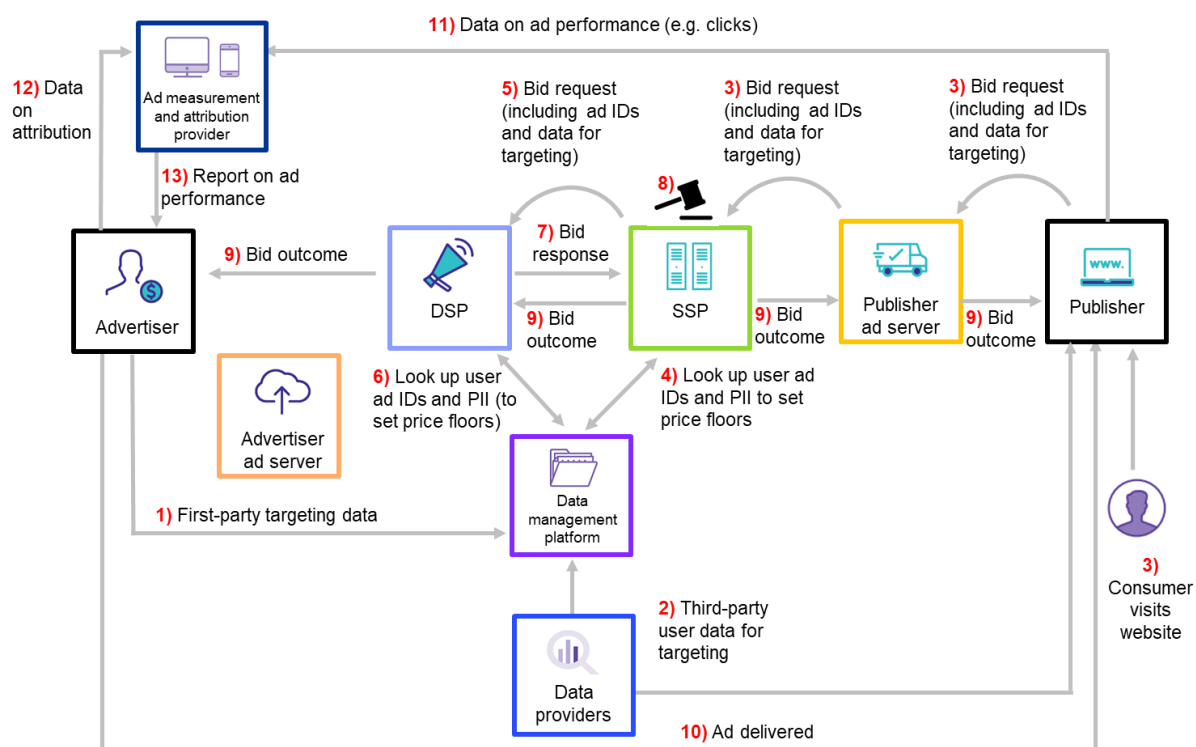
11) Data on ad performance (e.g. clicks)

12) Data on attribution

Ad measurement and attribution provider

13) Report on ad performance

5) Bid request (including ad IDs and data for targeting)

3) Bid request (including ad IDs and data for targeting)

3) Bid request (including ad IDs and data for targeting)

8)

Advertiser

9) Bid outcome

DSP

7) Bid response

9) Bid outcome

SSP

9) Bid outcome

Publisher ad server

9) Bid outcome

www.

Publisher

Advertiser ad server

6) Look up user ad IDs and PII (to set price floors)

4) Look up user ad IDs and PII to set price floors

1) First-party targeting data

Data management platform

3) Consumer visits website

2) Third-party user data for targeting

Data providers

10) Ad delivered